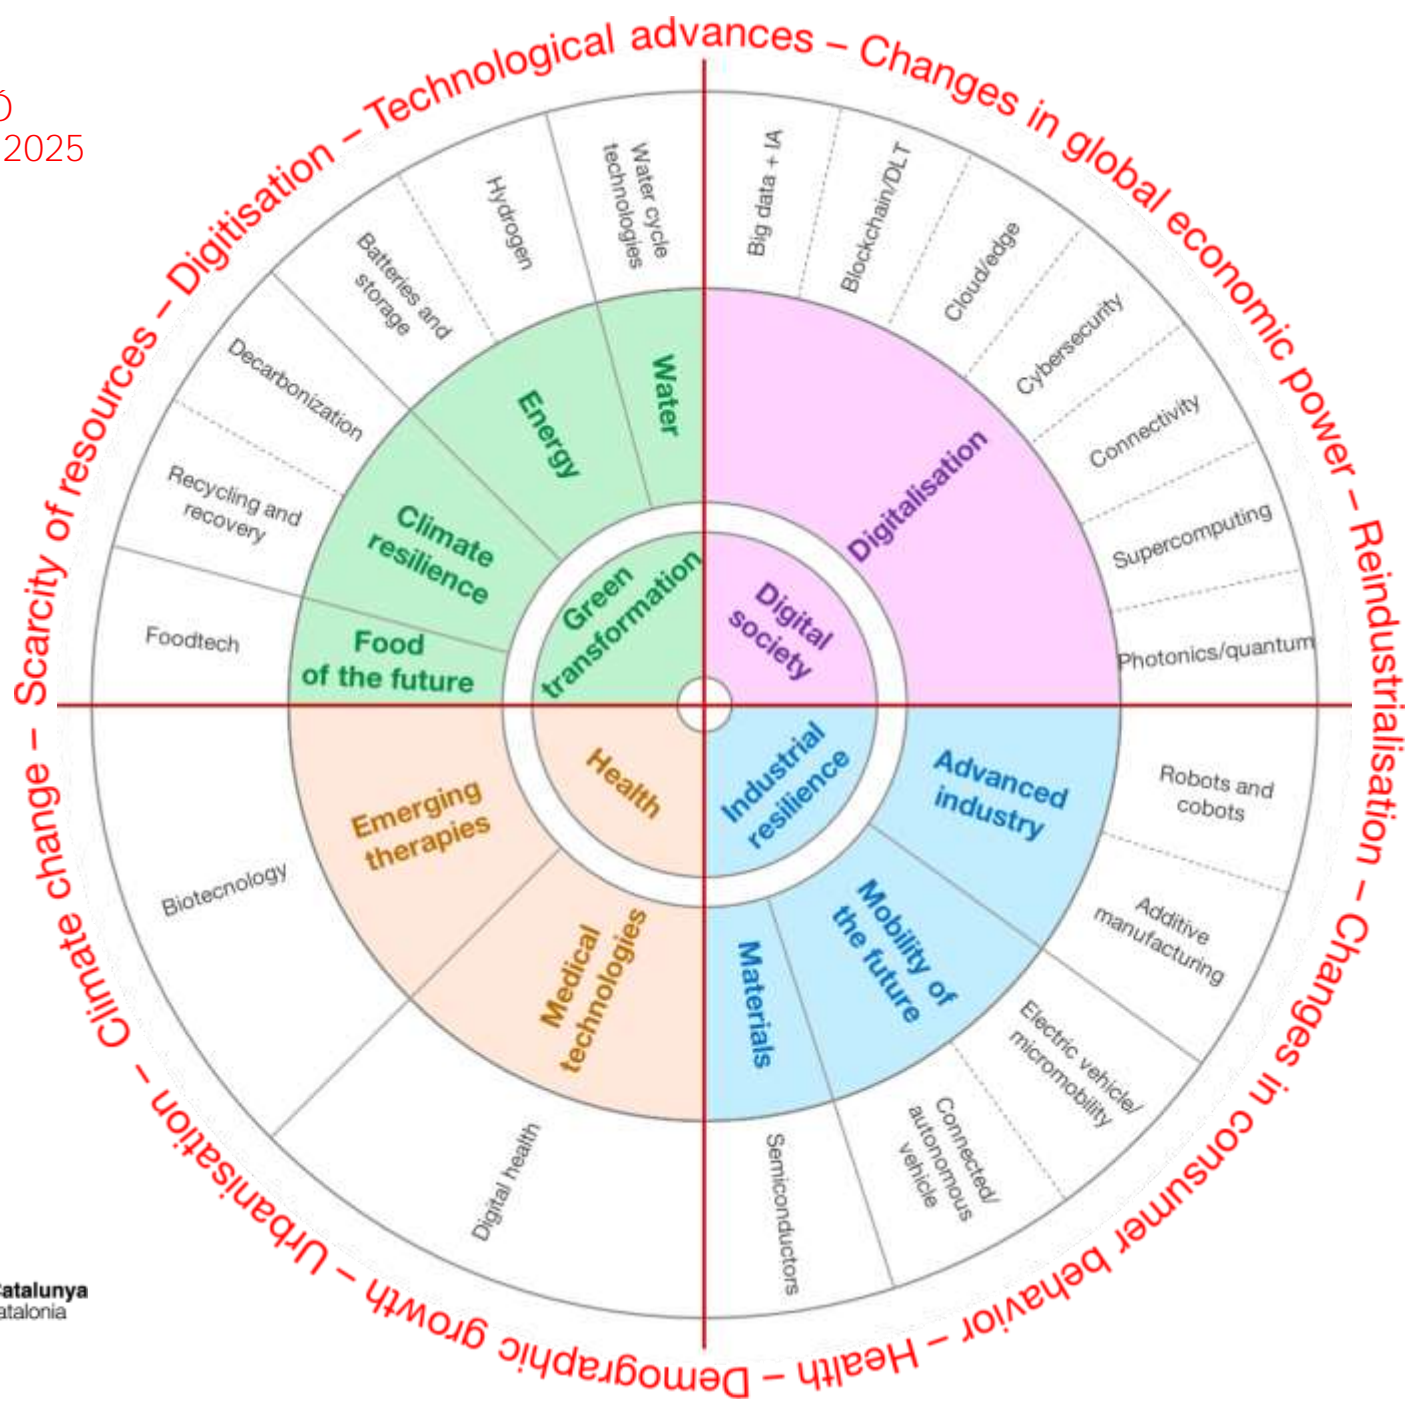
ó
2025

Technological advances – Changes in global economic power – Reindustrialisation – Changes in consumer behavior – Health – Demographic growth – Urbanisation – Climate change – Scarcity of resources – Digitisation –

Water cycle technologies
Hydrogen
Batteries and storage
Decarbonization
Recycling and recovery
Foodtech

Big data + IA
Blockchain/DLT
Cloud/edge
Cybersecurity
Connectivity
Supercomputing
Photonics/quantum

Robots and cobots
Additive manufacturing
Electric vehicle/ micromobility
Connected/ autonomous vehicle
Semiconductors

Digital health
Biotecnology

Water
Energy
Climate resilience
Food of the future
Green transformation

Digitalisation
Digital society

Advanced industry
Mobility of the future
Materials
Industrial resilience

Health
Emerging therapies
Medical technologies

Catalunya
atalonia